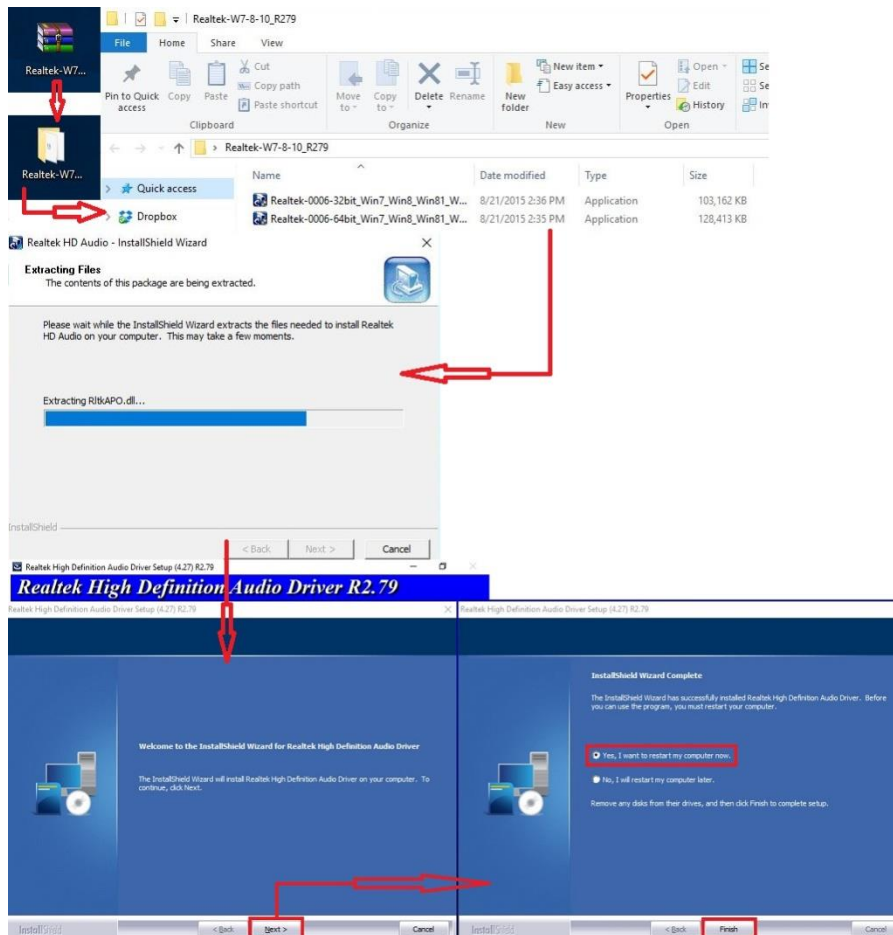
Realtek-W7...

Realtek-W7...

Realtek-W7-8-10_R279

File Home Share View

Pin to Quick access Copy Paste Cut Copy path Paste shortcut

Clipboard

Move to Copy to Delete Rename

Organize

New folder New item Easy access

New

Properties Open Edit History

Open

Se Se In

Realtek-W7-8-10_R279

Quick access

Dropbox

| Name | Date modified | Type | Size |
|---|---|---|---|
| Realtek-0006-32bit_Win7_Win8_Win81_W... | 8/21/2015 2:36 PM | Application | 103,162 KB |
| Realtek-0006-64bit_Win7_Win8_Win81_W... | 8/21/2015 2:35 PM | Application | 128,413 KB |

Realtek HD Audio - InstallShield Wizard

Extracting Files
The contents of this package are being extracted.

Please wait while the InstallShield Wizard extracts the files needed to install Realtek HD Audio on your computer. This may take a few moments.

Extracting RltkAPO.dll...

InstallShield

< Back Next > Cancel

Realtek High Definition Audio Driver Setup (4.27) R2.79

Realtek High Definition Audio Driver R2.79

Realtek High Definition Audio Driver Setup (4.27) R2.79

Welcome to the InstallShield Wizard for Realtek High Definition Audio Driver

The InstallShield Wizard will install Realtek High Definition Audio Driver on your computer. To continue, click Next.

InstallShield

< Back Next > Cancel

Realtek High Definition Audio Driver Setup (4.27) R2.79

InstallShield Wizard Complete

The InstallShield Wizard has successfully installed Realtek High Definition Audio Driver. Before you can use the program, you must restart your computer.

Yes, I want to restart my computer now.

No, I will restart my computer later.

Remove any disks from their drives, and then click Finish to complete setup.

InstallShield

< Back Finish Cancel